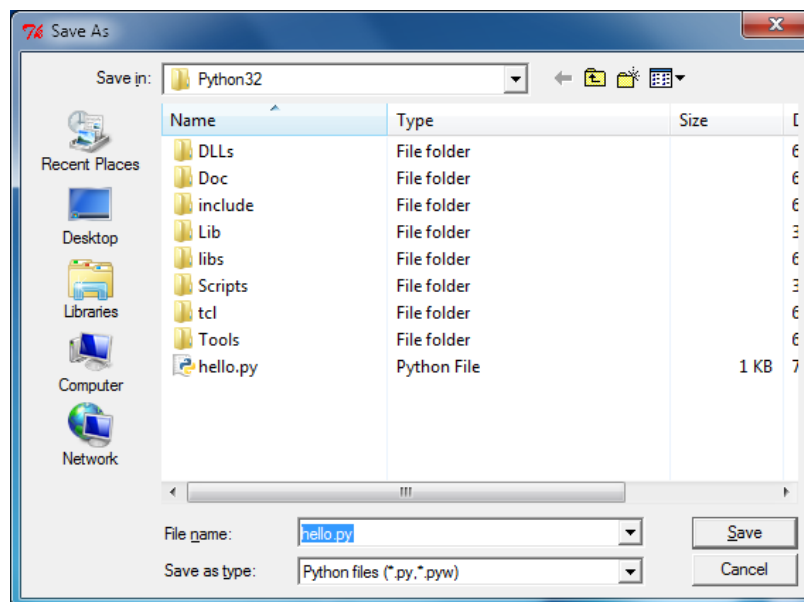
Save As

Save in: Python32

| Name | Type | Size | D |
|---|---|---|---|
| DLLs | File folder | | 6 |
| Doc | File folder | | 6 |
| include | File folder | | 6 |
| Lib | File folder | | 3 |
| libs | File folder | | 6 |
| Scripts | File folder | | 3 |
| tcl | File folder | | 6 |
| Tools | File folder | | 6 |
| hello.py | Python File | 1 KB | 7 |

Recent Places
Desktop
Libraries
Computer
Network

File name: hello.py
Save as type: Python files (*.py,*.pyw)
Save
Cancel